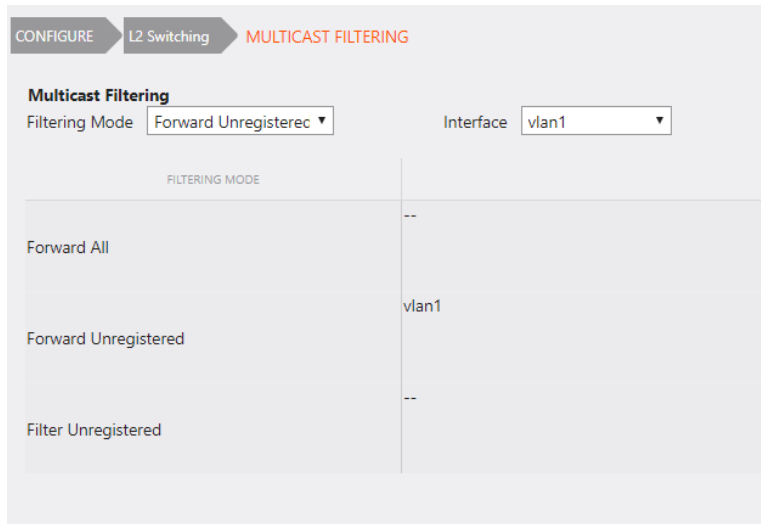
CONFIGURE L2 Switching MULTICAST FILTERING

**Multicast Filtering**

Filtering Mode Forward Unregisterec ▼ Interface vlan1 ▼

| FILTERING MODE | |
|---|---|
| Forward All | -- |
| Forward Unregistered | vlan1 |
| Filter Unregistered | -- |